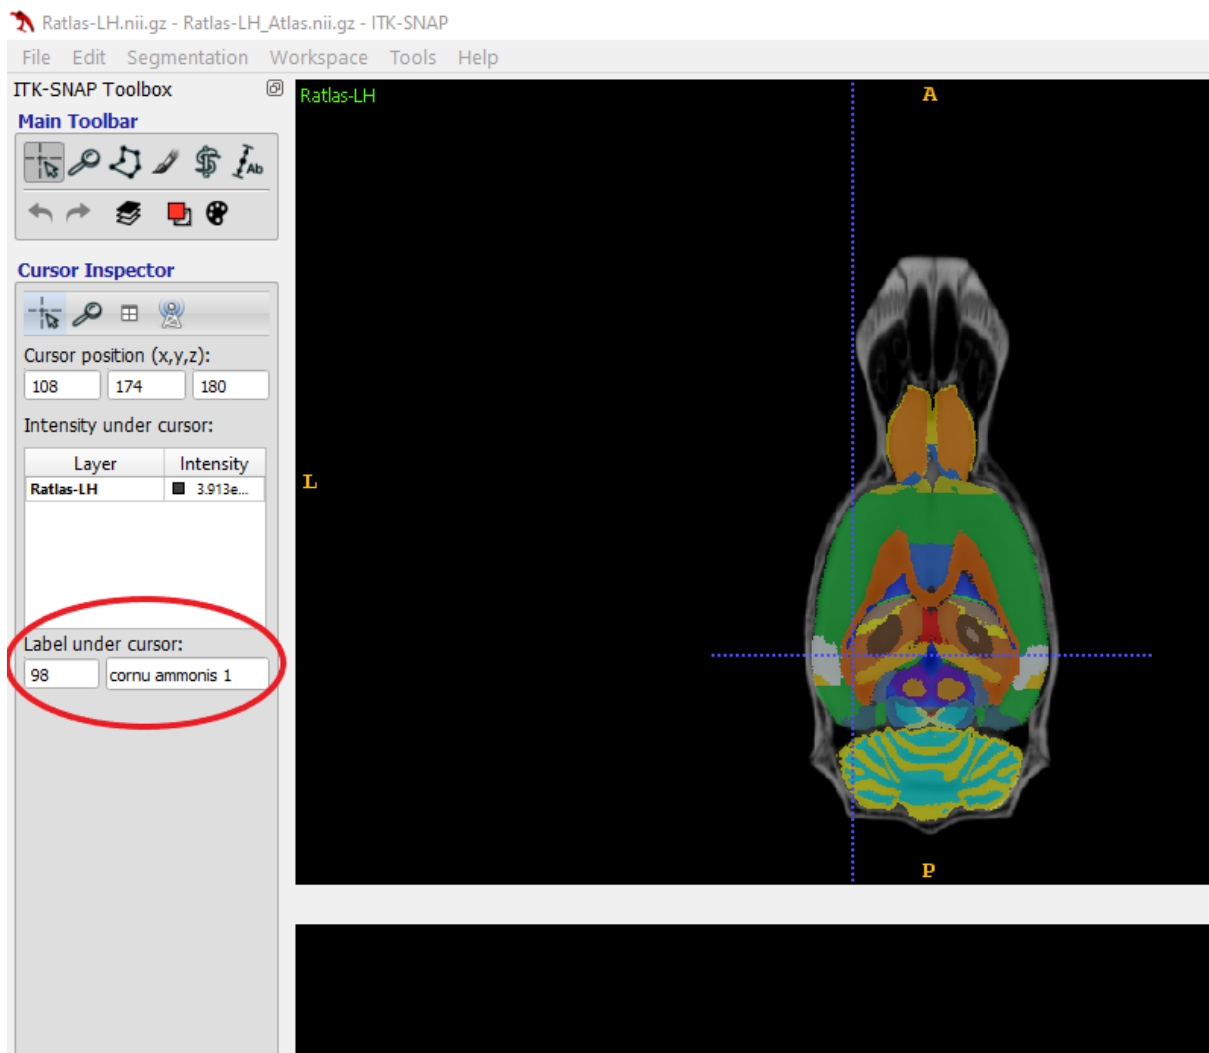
Ratlas-LH.nii.gz - Ratlas-LH_Atlas.nii.gz - ITK-SNAP

File Edit Segmentation Workspace Tools Help

ITK-SNAP Toolbox

Main Toolbar

Cursor Inspector

Cursor position (x,y,z):

108 174 180

Intensity under cursor:

| Layer | Intensity |
|---|---|
| Ratlas-LH | 3.913e... |

Label under cursor:

98 cornu ammonis 1

Ratlas-LH

A

L

P